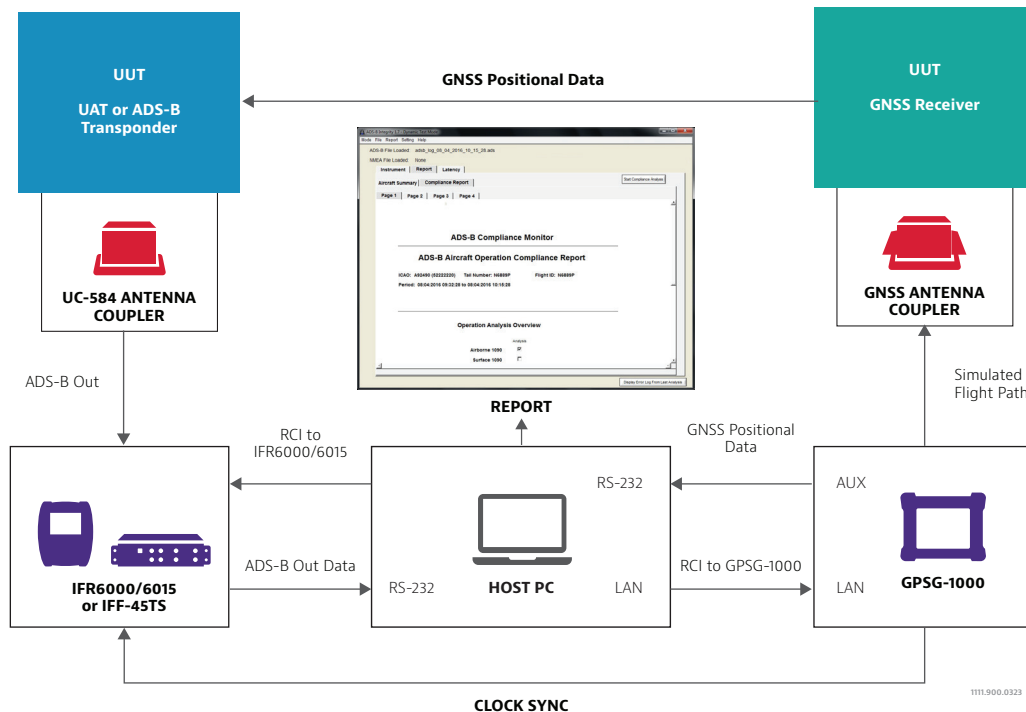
UUT

UAT or ADS-B Transponder

GNSS Positional Data

UUT

GNSS Receiver

ADS-B Integrity 1.1 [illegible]
Mode File Report Setting Help
ADS-B File Loaded: adsb_log_05_04_2016_10_15_28.ads
NMEA File Loaded: None
Instrument Report Latency
Aircraft Summary Compliance Report
Start Compliance Analysis
Page 1 Page 2 Page 3 Page 4
ADS-B Compliance Monitor
ADS-B Aircraft Operation Compliance Report
ICAO: A92490 (62222020) Tail Number: N6889P Flight ID: N6889P
Period: 05:04:2016 09:32:28 to 05:04:2016 10:15:28
Operation Analysis Overview
Analysis
Airborne 1090
Surface 1090
Display Error Log From Last Analysis

UC-584 ANTENNA COUPLER

GNSS ANTENNA COUPLER

REPORT

ADS-B Out

Simulated Flight Path

RCI to IFR6000/6015

GNSS Positional Data

RS-232

AUX

ADS-B Out Data

RCI to GPSG-1000

IFR6000/6015 or IFF-45TS

RS-232

HOST PC

LAN

LAN

GPSG-1000

CLOCK SYNC

1111.900.0323